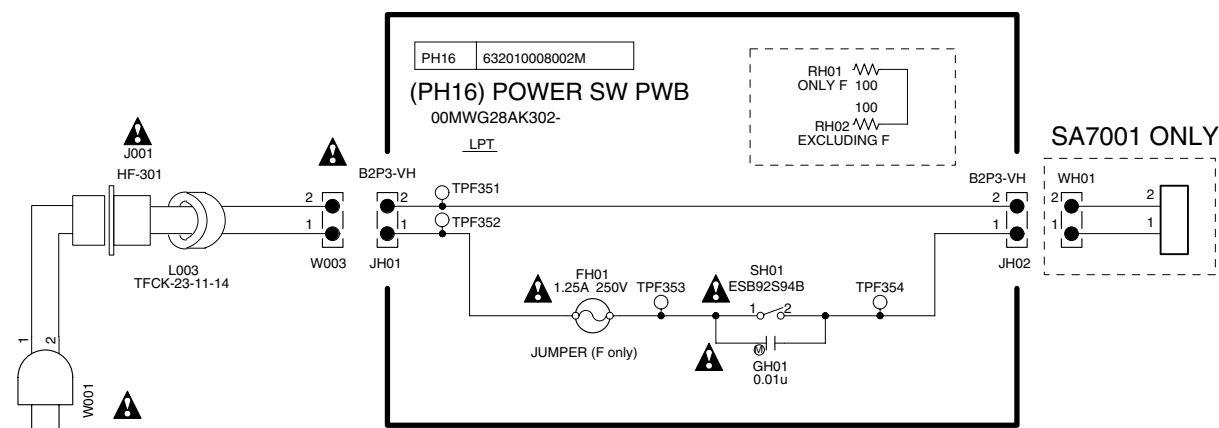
| PH16 | 632010008002M |
|---|---|

(PH16) POWER SW PWB
00MWG28AK302-
LPT

RH01
ONLY F 100
100
RH02
EXCLUDING F

SA7001 ONLY

J001
HF-301

2
1
W003

B2P3-VH
2
1
JH01

TPF351
TPF352

B2P3-VH
2
1
JH02

WH01
2
1
2
1

L003
TFCK-23-11-14

FH01
1.25A 250V
TPF353

SH01
ESB92S94B
1 2

TPF354

JUMPER (F only)

GH01
0.01u

1
2
W001